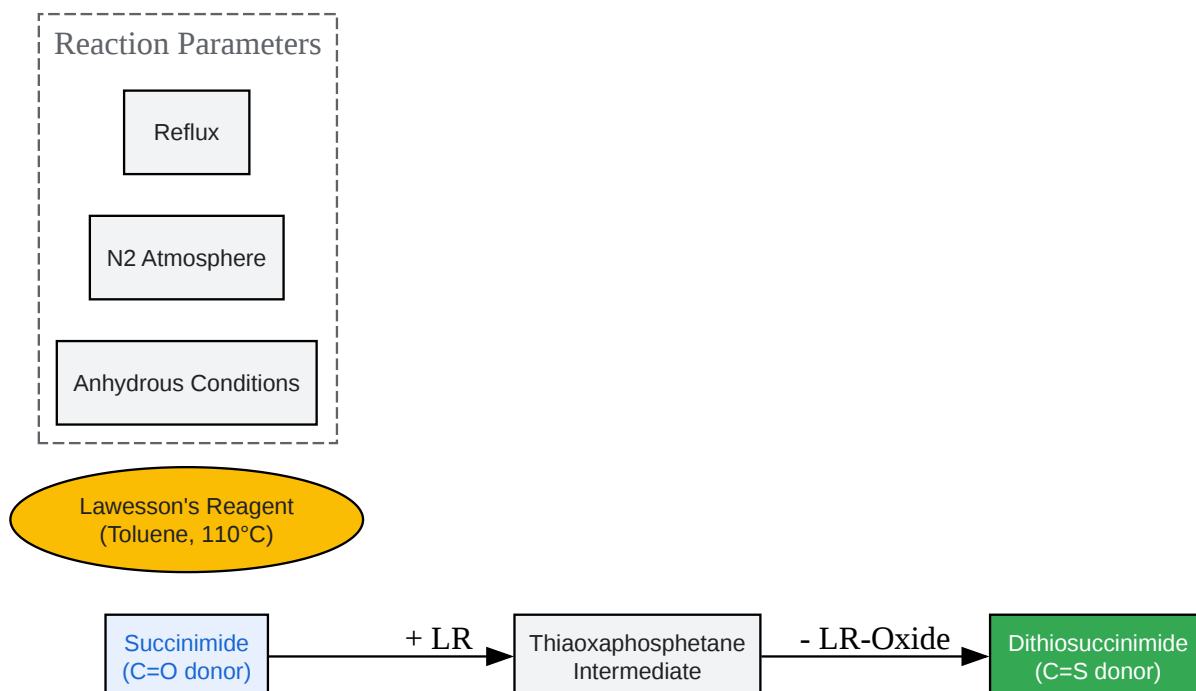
Reaction Parameters

Reflux

N2 Atmosphere

Anhydrous Conditions

Lawesson's Reagent (Toluene, 110°C)

Succinimide (C=O donor)

+ LR

Thiaoxaphosphetane Intermediate

- LR-Oxide

Dithiosuccinimide (C=S donor)